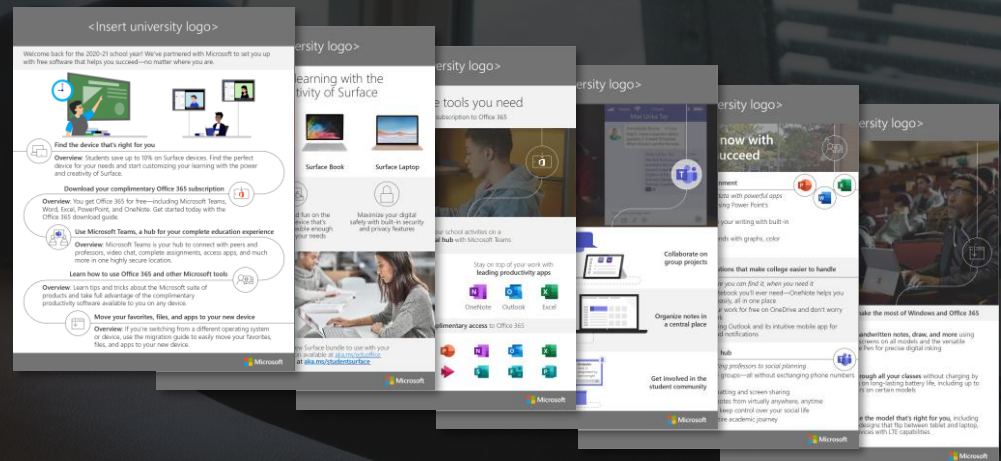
<Insert university logo>

Welcome back for the 2020–21 school year! We've partnered with Microsoft to set you up with free software that helps you succeed—no matter where you are.

Find the device that's right for you

Overview: Students save up to 10% on Surface devices. Find the perfect device for your needs and start customizing your learning with the power and creativity of Surface.

Download your complimentary Office 365 subscription

Overview: You get Office 365 for free—including Microsoft Teams, Word, Excel, PowerPoint, and OneNote. Get started today with the Office 365 download guide.

Use Microsoft Teams, a hub for your complete education experience

Overview: Microsoft Teams is your hub to connect with peers and professors, video chat, complete assignments, access apps, and much more in one highly secure location.

Learn how to use Office 365 and other Microsoft tools

Overview: Learn tips and tricks about the Microsoft suite of products and take full advantage of the complimentary productivity software available to you on any device.

Move your favorites, files, and apps to your new device

Overview: If you're switching from a different operating system or device, use the migration guide to easily move your favorites, files, and apps to your new device.

Microsoft

ersity logo>

learning with the tivity of Surface

Surface Book

Surface Laptop

d fun on the device that's ible enough your needs

Maximize your digital safety with built-in security and privacy features

ew Surface bundle to use with your n available at aka.ms/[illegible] at aka.ms/studentsurface

Microsoft

ersity logo>

e tools you need

subscription to Office 365

your school activities on a al hub with Microsoft Teams

Stay on top of your work with leading productivity apps

OneNote

Outlook

Excel

plimentary access to Office 365

Microsoft

ersity logo>

Collaborate on group projects

Organize notes in a central place

Get involved in the student community

Microsoft

ersity logo>

now with ucceed

nment

to with powerful apps ing PowerPoint

your writing with built-in

nds with graphs, color

tions that make college easier to handle

re you can find it, when you need it

otebook you'll ever need—OneNote helps you easily, all in one place

ur work for free on OneDrive and don't worry n

ing Outlook and its intuitive mobile app for d notifications

hub

fessors to social planning

groups—all without exchanging phone numbers

atting and screen sharing

otes from virtually anywhere, anytime

keep control over your social life

re academic journey

Microsoft

ersity logo>

make the most of Windows and Office 365

andwritten notes, draw, and more using creens on all models and the versatile en for precise digital inking

rough all your classes without charging by on long-lasting battery life, including up to n certain models

e the model that's right for you, including designs that flip between tablet and laptop, vices with LTE capabilities

Microsoft